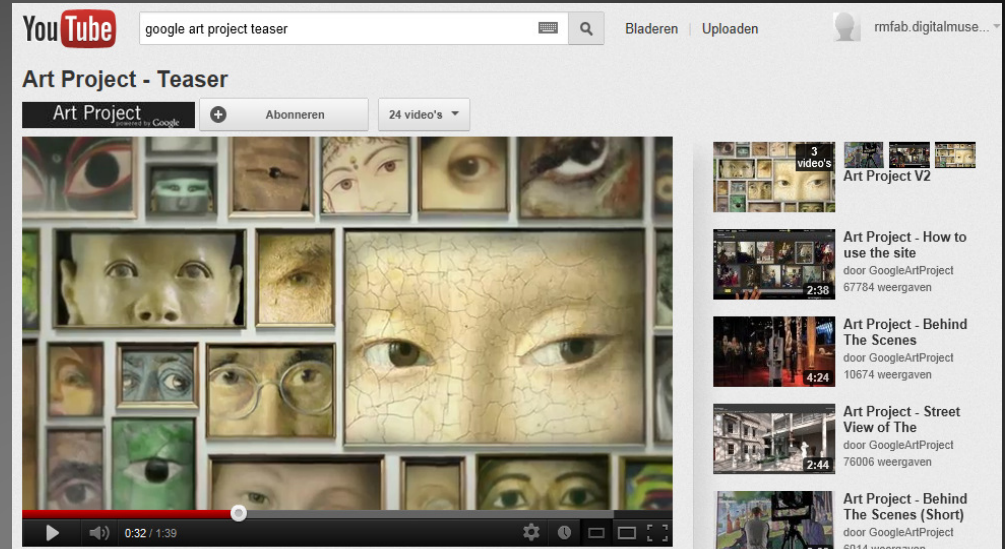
YouTube

google art project teaser

Bladeren | Uploaden

rmfab.digitalmuse...

Art Project - Teaser

Art Project powered by Google

Abonneren

24 video's

0:32 / 1:39

3 video's

Art Project V2

Art Project - How to use the site
door GoogleArtProject
67784 weergaven
2:38

Art Project - Behind The Scenes
door GoogleArtProject
10674 weergaven
4:24

Art Project - Street View of The
door GoogleArtProject
76006 weergaven
2:44

Art Project - Behind The Scenes (Short)
door GoogleArtProject
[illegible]